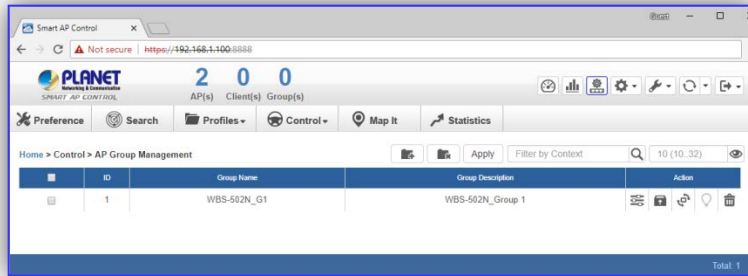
Smart AP Control ×

Guest

Not secure | https://192.168.1.100:8888

PLANET Networking & Communication
SMART AP CONTROL

2 AP(s) 0 Client(s) 0 Group(s)

Preference | Search | Profiles | Control | Map It | Statistics

Home > Control > AP Group Management

Apply | Filter by Context | 10 (10..32)

| ID | Group Name | Group Description | Action |
|---|---|---|---|
| 1 | WBS-502N_G1 | WBS-502N_Group 1 | |

Total: 1